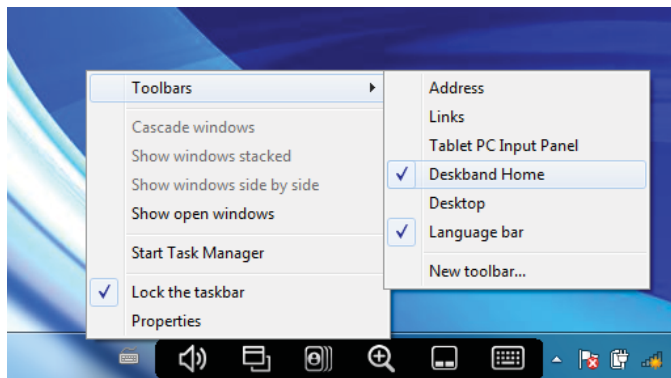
Toolbars
Cascade windows
Show windows stacked
Show windows side by side
Show open windows
Start Task Manager
Lock the taskbar
Properties

Address
Links
Tablet PC Input Panel
Deskband Home
Desktop
Language bar
New toolbar...